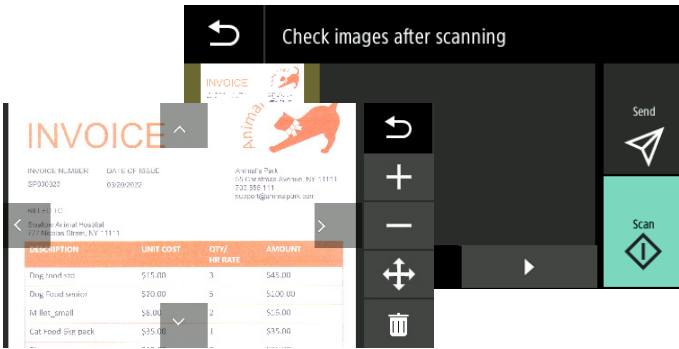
Check images after scanning

INVOICE

Send

Scan

INVOICE

Animal

INVOICE NUMBER
SP000325

DATE OF ISSUE
03/20/2022

Animal's Park
55 Chestnut Avenue, NY 11111
700 356 111
support@animalpark.com

BILLED TO
Shadow Animal Hospital
777 Meadow Street, NY 11111

| DESCRIPTION | UNIT COST | QTY/ HR RATE | AMOUNT |
|---|---|---|---|
| Dog food std | $15.00 | 3 | $45.00 |
| Dog Food senior | $20.00 | 5 | $100.00 |
| Millet_small | $6.00 | 2 | $16.00 |
| Cat Food Six pack | $35.00 | 1 | $35.00 |